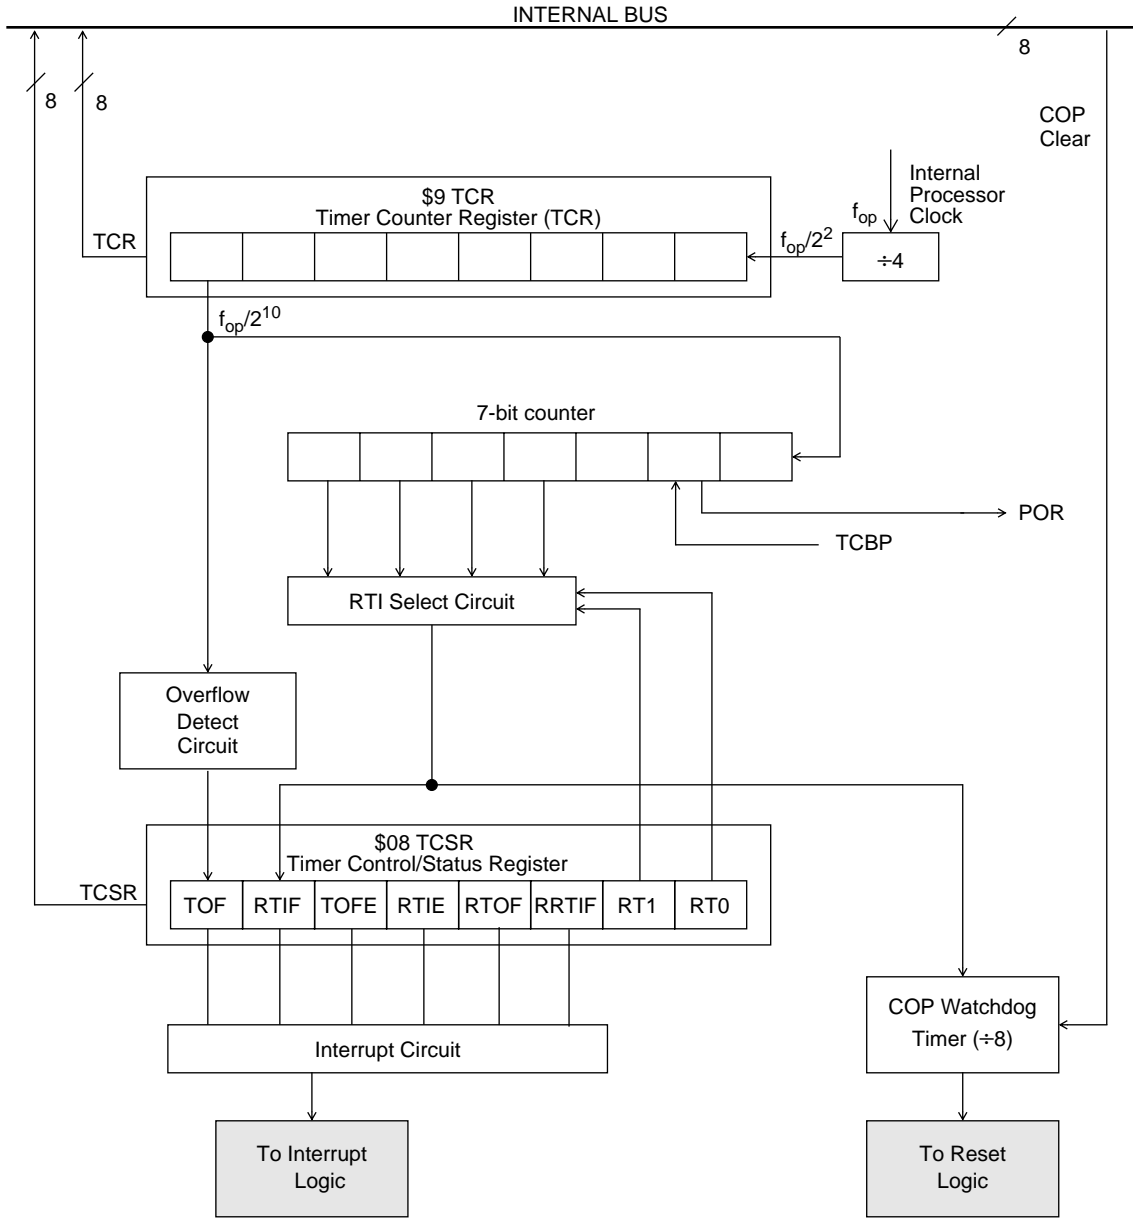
INTERNAL BUS

8

8

8

COP Clear

Internal Processor Clock

$f_{op}$

$9 TCR
Timer Counter Register (TCR)

TCR

$f_{op}/2^2$

÷4

$f_{op}/2^{10}$

7-bit counter

POR

TCBP

RTI Select Circuit

Overflow Detect Circuit

$08 TCSR
Timer Control/Status Register

TCSR

| TOF | RTIF | TOFE | RTIE | RTOF | RRTIF | RT1 | RT0 |
|---|---|---|---|---|---|---|---|

COP Watchdog Timer (÷8)

Interrupt Circuit

To Interrupt Logic

To Reset Logic